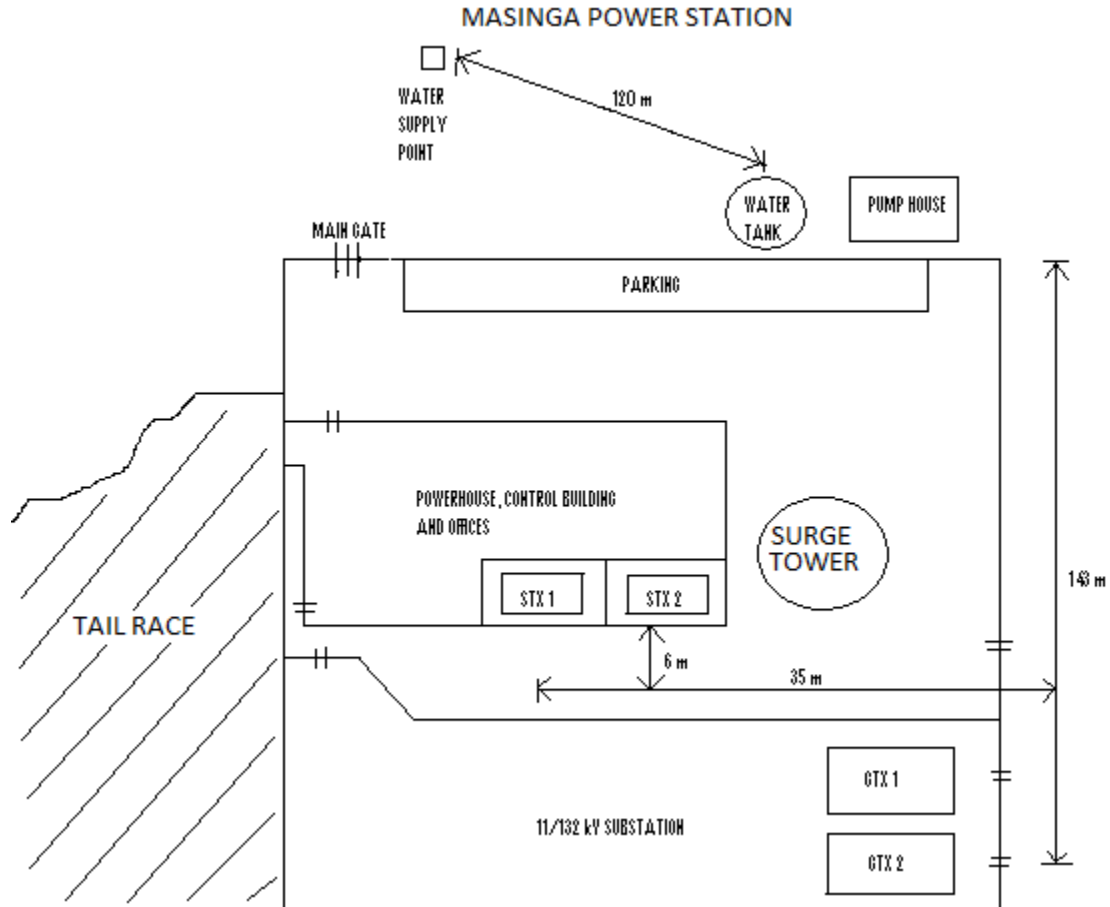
MASINGA POWER STATION

WATER SUPPLY POINT

120 m

WATER TANK

PUMP HOUSE

MAIN GATE

PARKING

POWERHOUSE, CONTROL BUILDING AND OFFCES

SURGE TOWER

143 m

TAIL RACE

STX 1

STX 2

6 m

35 m

GTX 1

11/132 kV SUBSTATION

GTX 2